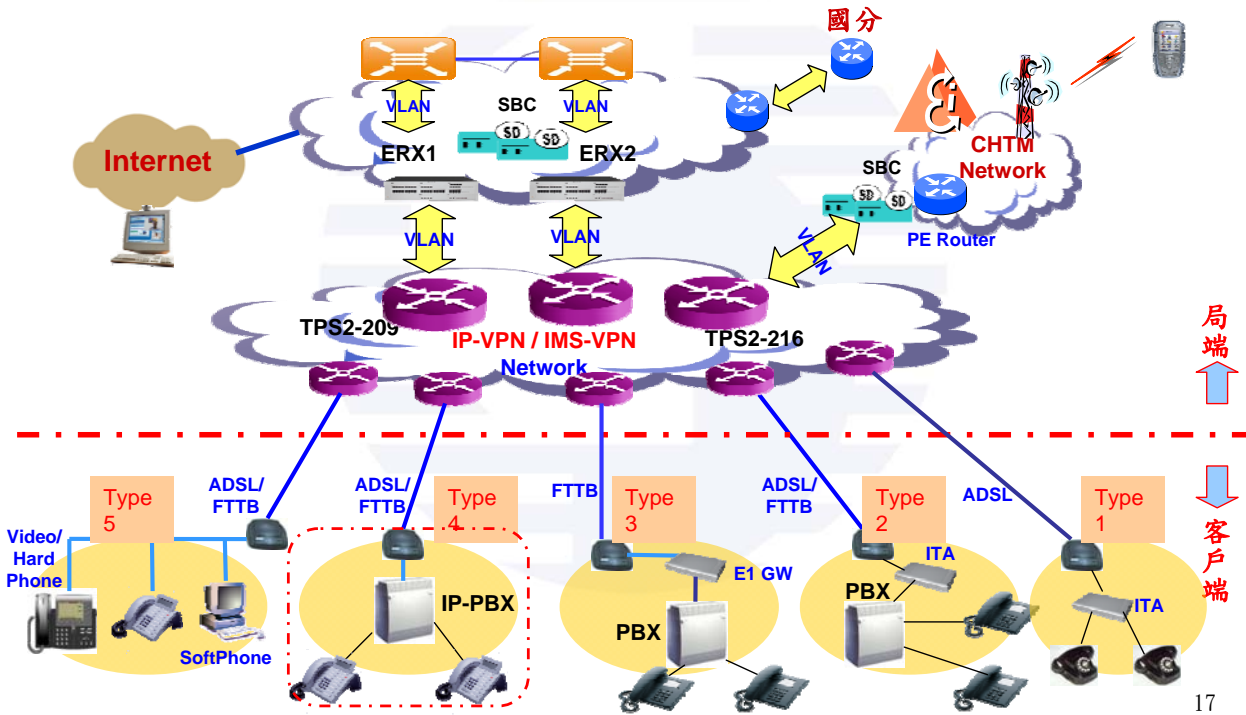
國分

Internet

VLAN

SBC

VLAN

ERX1

ERX2

CHTM Network

SBC

PE Router

VLAN

VLAN

VLAN

TPS2-209

IP-VPN / IMS-VPN Network

TPS2-216

局端

ADSL/ FTTB

ADSL/ FTTB

FTTB

ADSL/ FTTB

ADSL

Type 5

Type 4

Type 3

Type 2

Type 1

客戶端

Video/ Hard Phone

SoftPhone

IP-PBX

E1 GW

PBX

ITA

PBX

ITA

17